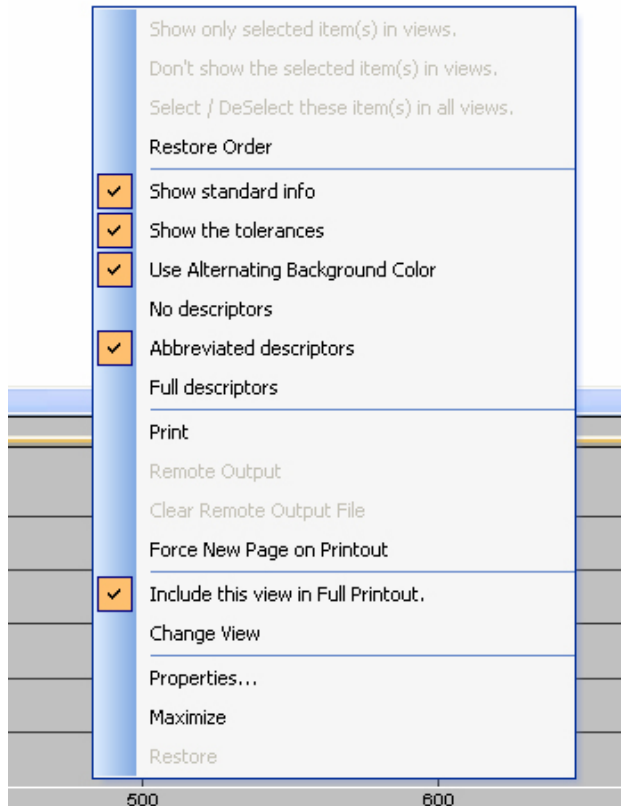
Show only selected item(s) in views.
Don't show the selected item(s) in views.
Select / DeSelect these item(s) in all views.
Restore Order

Show standard info
Show the tolerances
Use Alternating Background Color
No descriptors
Abbreviated descriptors
Full descriptors

Print
Remote Output
Clear Remote Output File
Force New Page on Printout

Include this view in Full Printout.
Change View

Properties...
Maximize
Restore

500
600